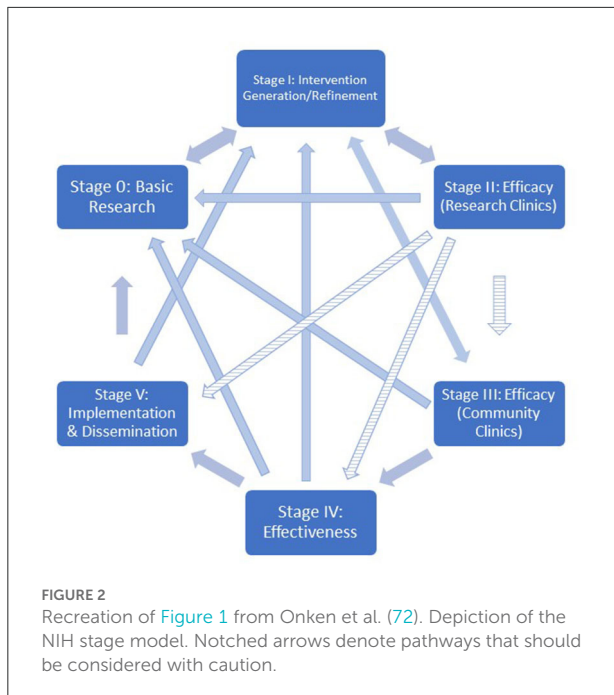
Stage I: Intervention Generation/Refinement

Stage 0: Basic Research

Stage II: Efficacy (Research Clinics)

Stage V: Implementation & Dissemination

Stage III: Efficacy (Community Clinics)

Stage IV: Effectiveness

FIGURE 2

Recreation of Figure 1 from Onken et al. (72). Depiction of the NIH stage model. Notched arrows denote pathways that should be considered with caution.